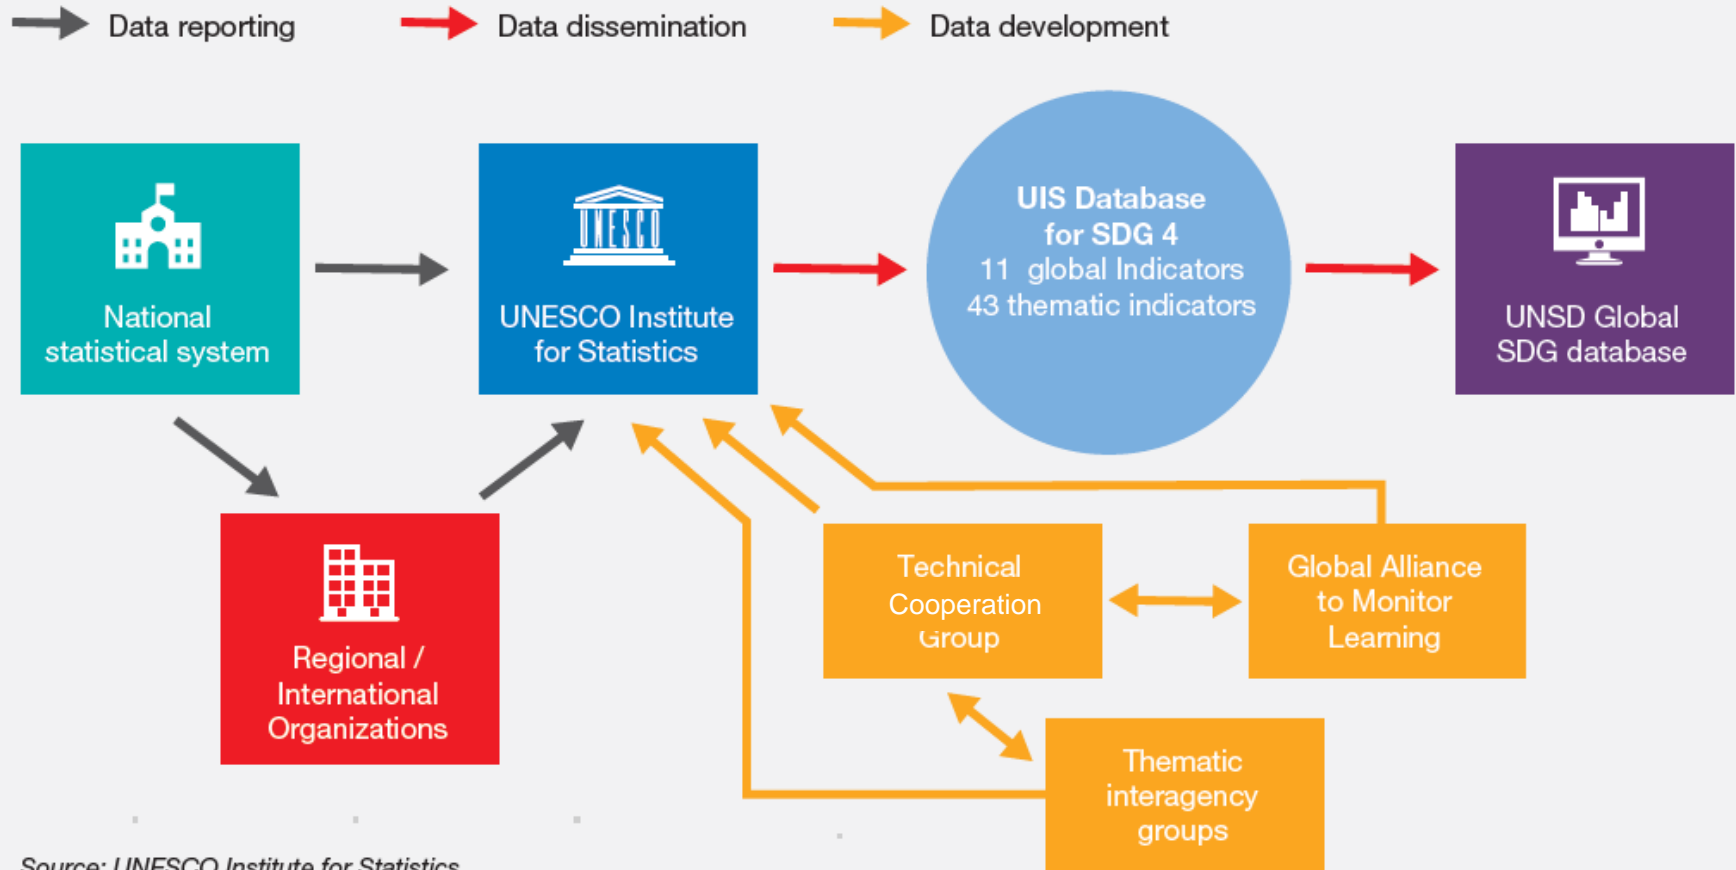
Data reporting Data dissemination Data development

National statistical system

UNESCO

UNESCO Institute for Statistics

UIS Database for SDG 4
11 global Indicators
43 thematic indicators

UNSD Global SDG database

Regional / International Organizations

Technical Cooperation Group

Global Alliance to Monitor Learning

Thematic interagency groups

Source: UNESCO Institute for Statistics